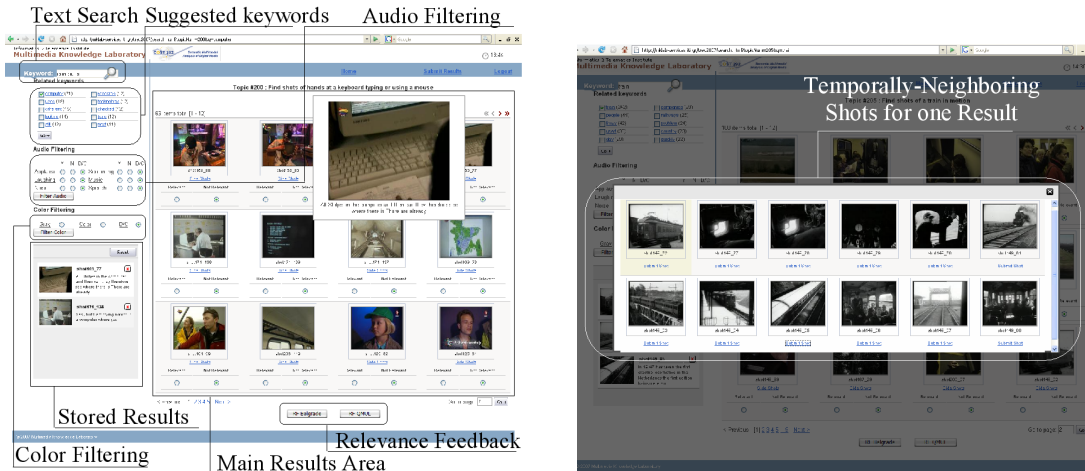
Text Search Suggested keywords Audio Filtering

Multimedia Knowledge Laboratory

Keyword:

Related keywords

Audio Filtering

Color Filtering

Topic #200 : Find shots of hands at a keyboard typing or using a mouse

Home

Submit Results

Logout

Stored Results

Color Filtering

Main Results Area

Relevance Feedback

Temporally-Neighboring Shots for one Result

Multimedia Knowledge Laboratory

Audio Filtering

Color Filtering